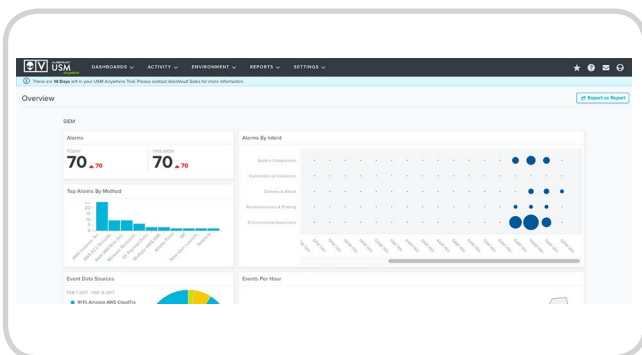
USM

DASHBOARDS ⌄ ACTIVITY ⌄ ENVIRONMENT ⌄ REPORTS ⌄ SETTINGS ⌄

There are 16 Days left in your USM Anywhere Trial. Please contact AlienVault Sales for more information.

Overview

Export as Report

SIEM

Alarms

TODAY
70 ▲70

THIS WEEK
70 ▲70

Alarms By Intent

System Compromise

Exploitation & Installation

Delivery & Attack

Reconnaissance & Probing

Environmental Awareness

Top Alarms By Method

Event Data Sources

FEB 7, 2017 - FEB 13, 2017

Amazon AWS CloudTr

Events Per Hour